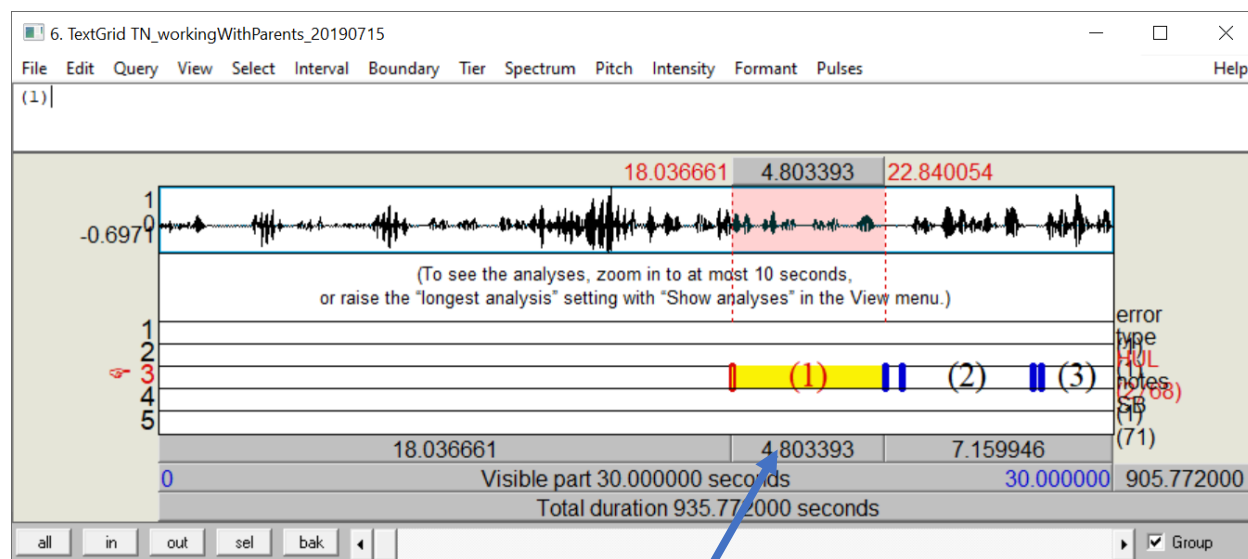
6. TextGrid TN_workingWithParents_20190715

File Edit Query View Select Interval Boundary Tier Spectrum Pitch Intensity Formant Pulses Help

(1)

18.036661 4.803393 22.840054

1
0
-0.6971

(To see the analyses, zoom in to at most 10 seconds, or raise the "longest analysis" setting with "Show analyses" in the View menu.)

1
2
3
4
5

(1) (2) (3)

error
type
(1)
HUL
(1)
notes
(2/68)
SB
(1)
(71)

18.036661 4.803393 7.159946

0 Visible part 30.000000 seconds 30.000000 905.772000

Total duration 935.772000 seconds

all in out sel bak Group